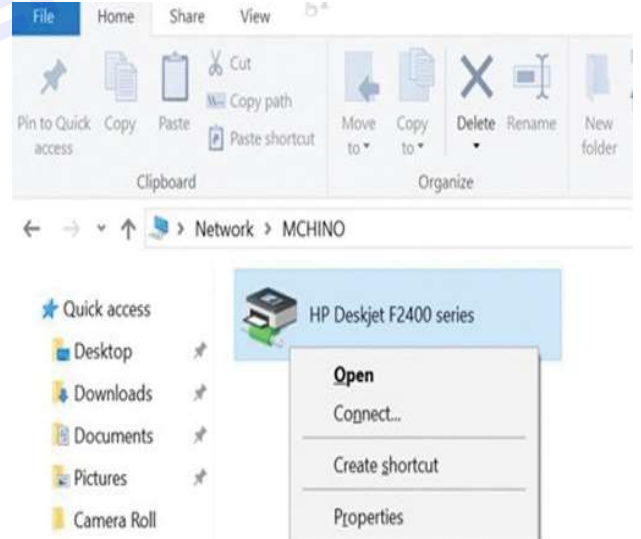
File Home Share View

Pin to Quick access Copy Paste Cut Copy path Paste shortcut
Clipboard

Move to Copy to Delete Rename
Organize

New folder

Network > MCHINO

Quick access
Desktop
Downloads
Documents
Pictures
Camera Roll

HP Deskjet F2400 series

Open
Connect...
Create shortcut
Properties